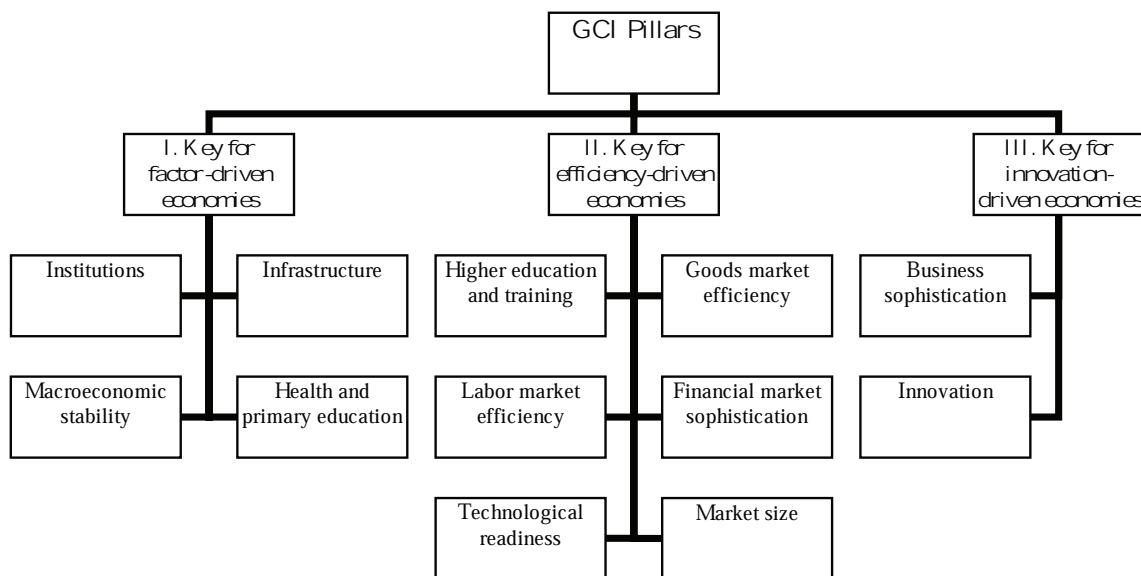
GCI Pillars

I. Key for factor-driven economies

II. Key for efficiency-driven economies

III. Key for innovation-driven economies

Institutions

Infrastructure

Macroeconomic stability

Health and primary education

Higher education and training

Goods market efficiency

Labor market efficiency

Financial market sophistication

Technological readiness

Market size

Business sophistication

Innovation